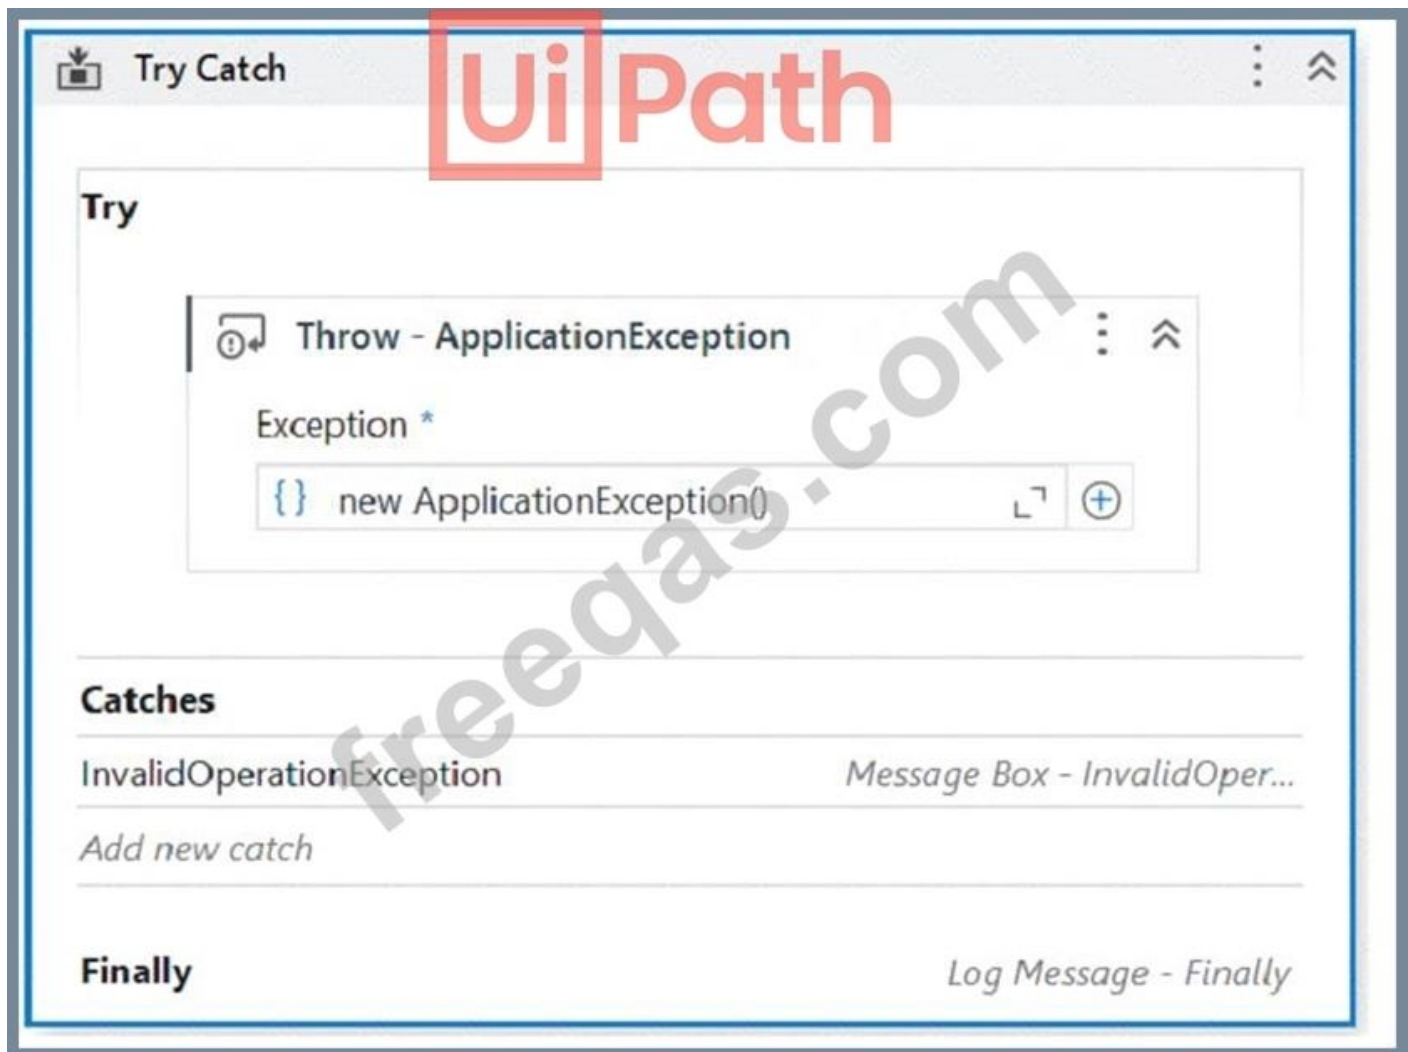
Try Catch

UiPath

Try

Throw - ApplicationException

Exception *

{ } new ApplicationException()

freeqas.com

Catches

InvalidOperationException Message Box - InvalidOper...

Add new catch

Finally Log Message - Finally